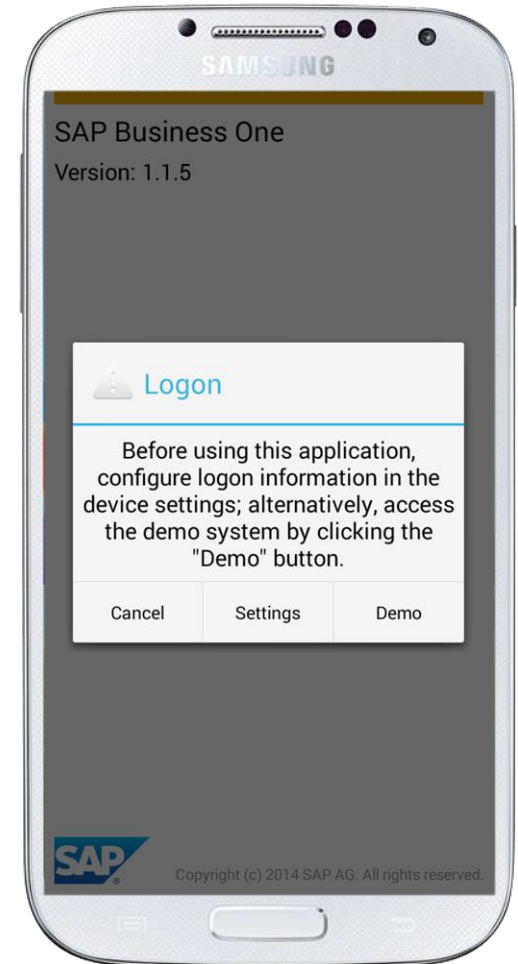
SAMSUNG

SAP Business One
Version: 1.1.5

Logon

Before using this application, configure logon information in the device settings; alternatively, access the demo system by clicking the "Demo" button.

Cancel
Settings
Demo

SAP

Copyright (c) 2014 SAP AG. All rights reserved.